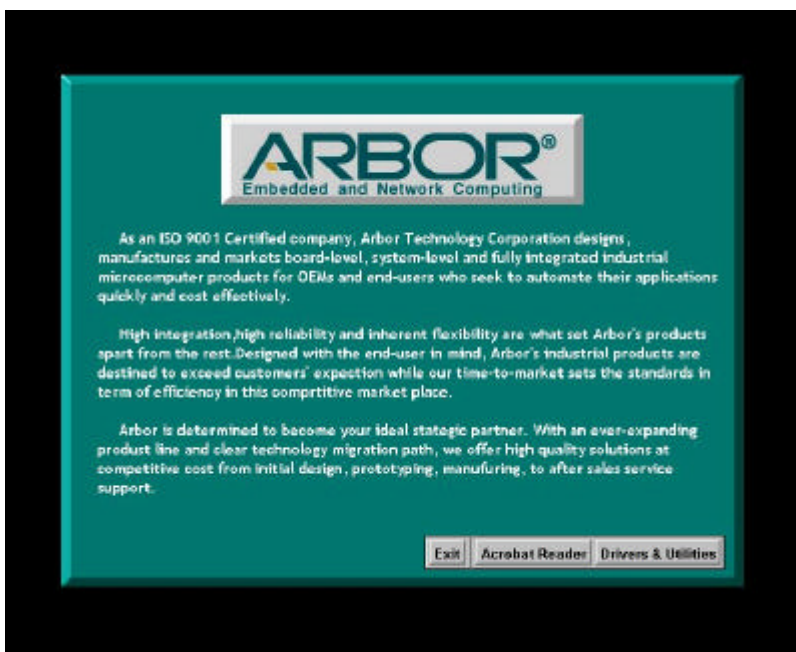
ARBOR®
Embedded and Network Computing

As an ISO 9001 Certified company, Arbor Technology Corporation designs, manufactures and markets board-level, system-level and fully integrated industrial microcomputer products for OEMs and end-users who seek to automate their applications quickly and cost effectively.

High integration,high reliability and inherent flexibility are what set Arbor's products apart from the rest.Designed with the end-user in mind, Arbor's industrial products are destined to exceed customers' expection while our time-to-market sets the standards in term of efficiency in this comprtitive market place.

Arbor is determined to become your ideal stategic partner. With an ever-expanding product line and clear technology migration path, we offer high quality solutions at competitive cost from initial design, prototyping, manufuring, to after sales service support.

Exit | Acrobat Reader | Drivers & Utilities